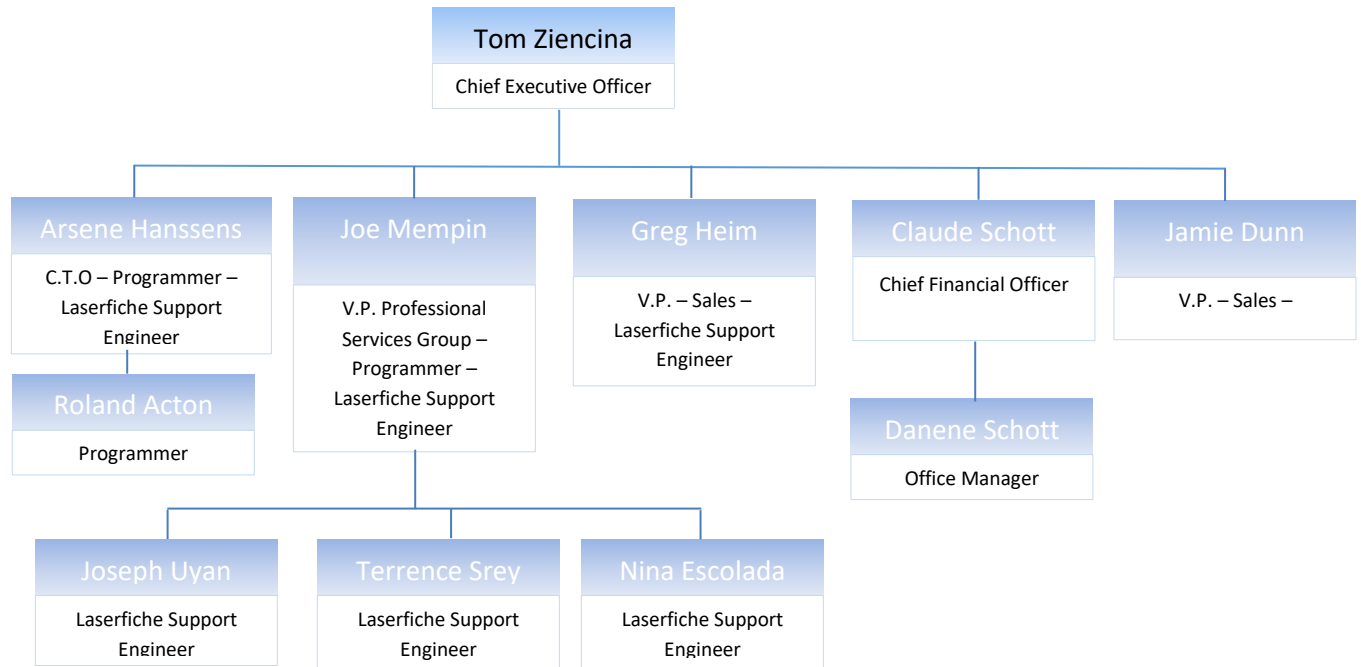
Tom Ziencina
Chief Executive Officer

Arsene Hanssens
C.T.O – Programmer – Laserfiche Support Engineer

Roland Acton
Programmer

Joe Mempin
V.P. Professional Services Group – Programmer – Laserfiche Support Engineer

Greg Heim
V.P. – Sales – Laserfiche Support Engineer

Claude Schott
Chief Financial Officer

Danene Schott
Office Manager

Jamie Dunn
V.P. – Sales –

Joseph Uyan
Laserfiche Support Engineer

Terrence Srey
Laserfiche Support Engineer

Nina Escolada
Laserfiche Support Engineer